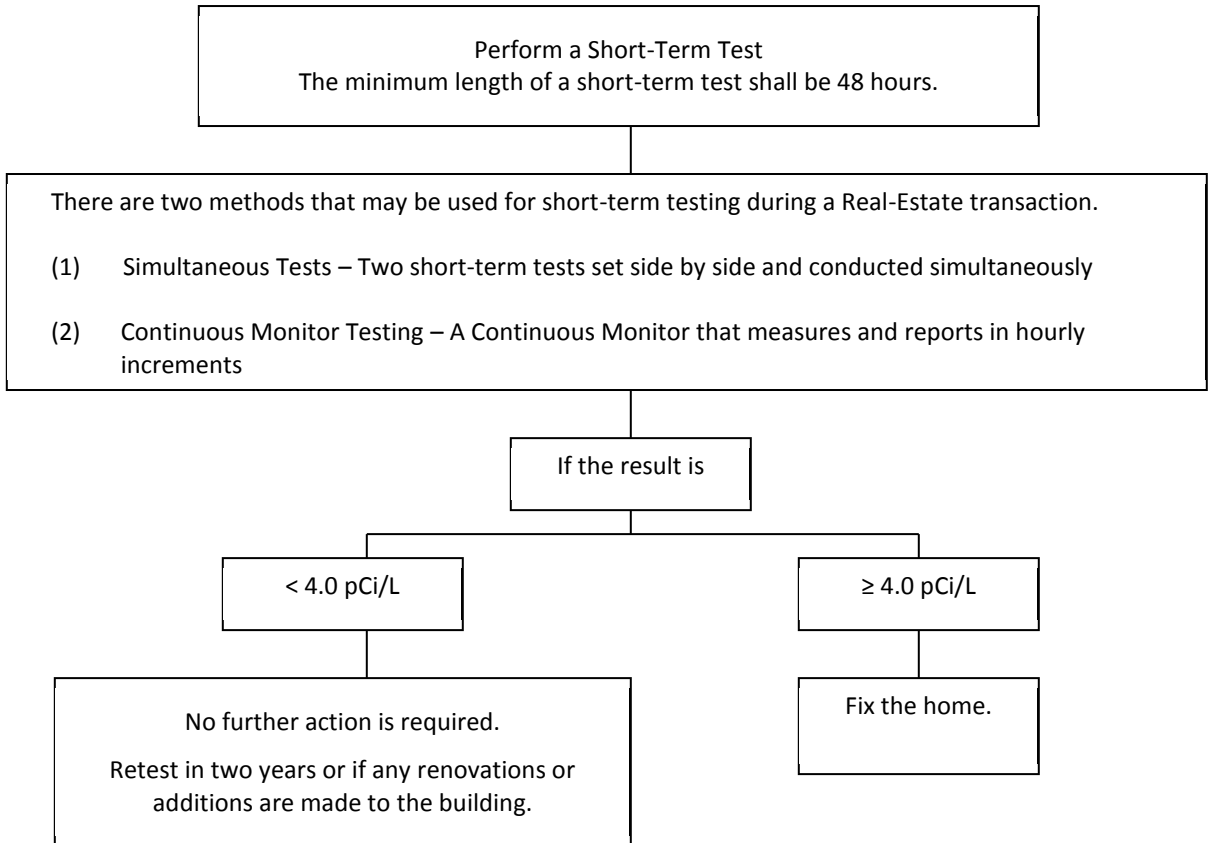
Perform a Short-Term Test
The minimum length of a short-term test shall be 48 hours.

There are two methods that may be used for short-term testing during a Real-Estate transaction.

(1) Simultaneous Tests – Two short-term tests set side by side and conducted simultaneously

(2) Continuous Monitor Testing – A Continuous Monitor that measures and reports in hourly increments

If the result is

< 4.0 pCi/L

≥ 4.0 pCi/L

No further action is required.

Retest in two years or if any renovations or additions are made to the building.

Fix the home.